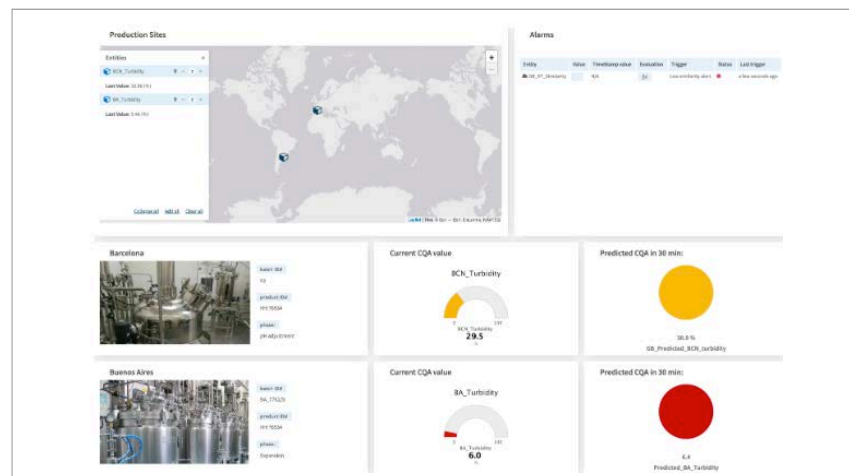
Production Sites

Entities

BCN_Turbidity

Last Value: 32.36 (%)

BA_Turbidity

Last Value: 5.96 (%)

Collapse all Add all Clear all

Leaflet | Tiles © Esri — Esri, DeLorme, NAVTEQ

Alarms

| Entity | Value | Timestamp value | Evaluation | Trigger | Status | Last trigger |
|---|---|---|---|---|---|---|
| GB_RT_Turbidity | | N/A | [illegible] | Low turbidity alert | | a few seconds ago |

Barcelona

batch ID
93

product ID
PH 70004

phase
pH adjustment

Current CQA value

BCN_Turbidity

0 BCN_Turbidity 100
29.5
%

Predicted CQA in 30 min:

38.0 %
GB_Predicted_BCN_turbidity

Buenos Aires

batch ID
BA_776225

product ID
PH 70004

phase
Expansion

Current CQA value

BA_Turbidity

0 BA_Turbidity 100
6.0
%

Predicted CQA in 30 min:

6.4
Predicted_BA_Turbidity